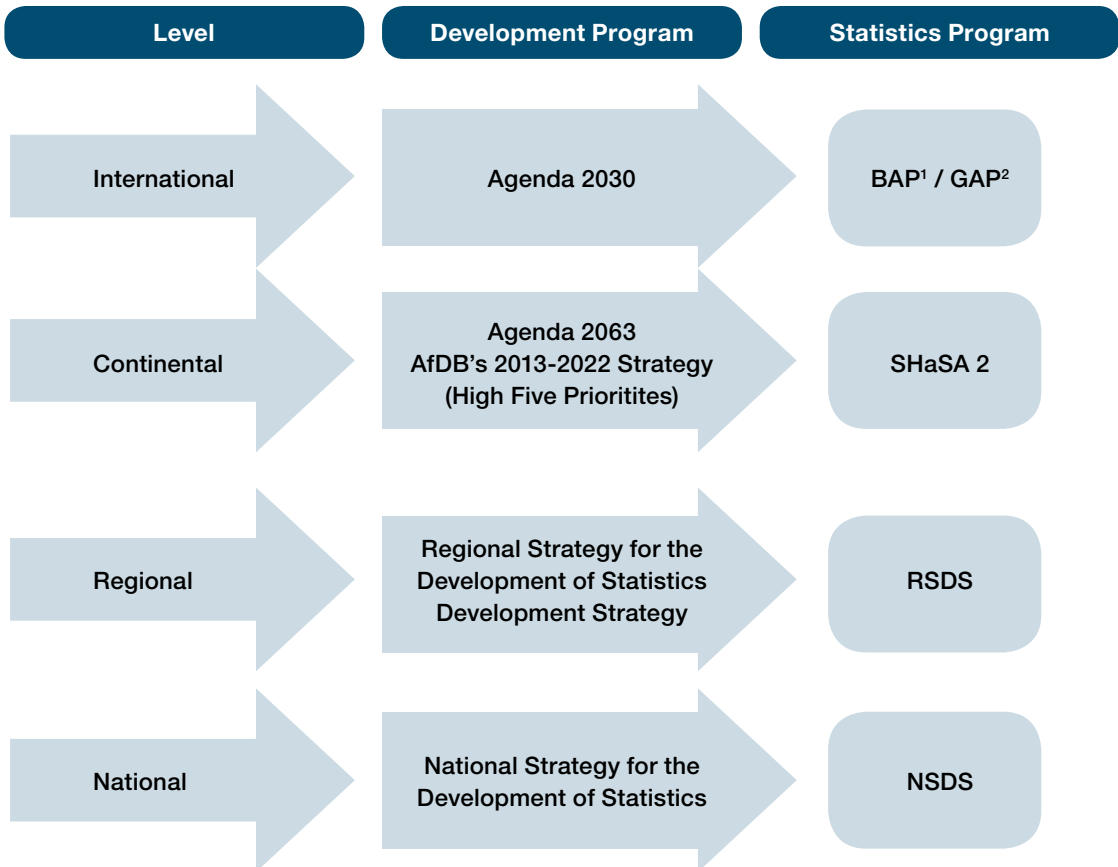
| Level | Development Program | Statistics Program |
|---|---|---|
| International | Agenda 2030 | BAP$^1$ / GAP$^2$ |
| Continental | Agenda 2063 AfDB’s 2013-2022 Strategy (High Five Prioritites) | SHaSA 2 |
| Regional | Regional Strategy for the Development of Statistics Development Strategy | RSDS |
| National | National Strategy for the Development of Statistics | NSDS |